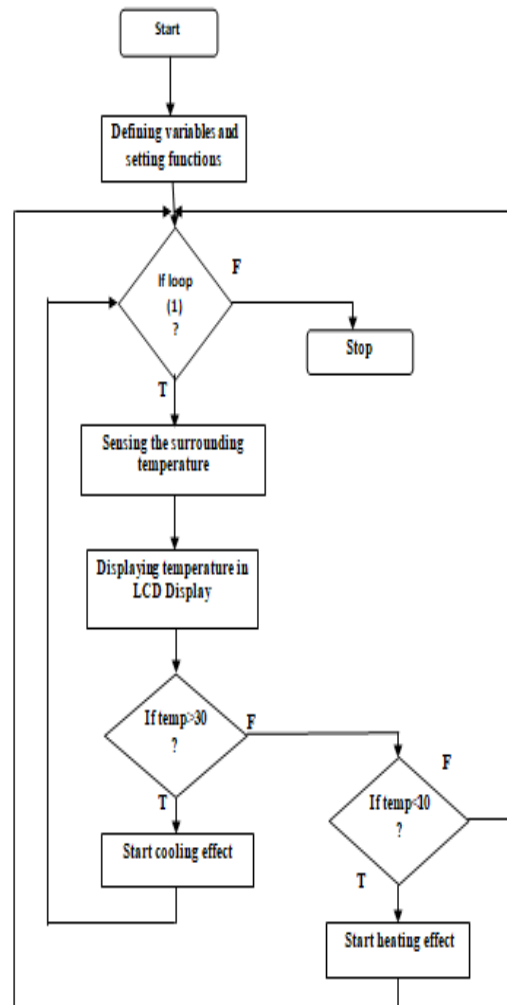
Start

Defining variables and setting functions

If loop (1) ?

F

Stop

T

Sensing the surrounding temperature

Displaying temperature in LCD Display

If temp>30 ?

F

T

Start cooling effect

F

If temp<10 ?

T

Start heating effect